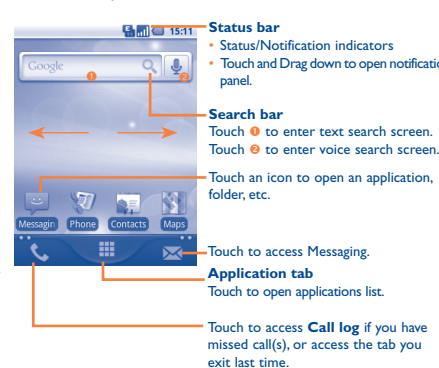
15:11

Google

Messagin Phone Contacts Maps

Status bar

• Status/Notification indicators

• Touch and Drag down to open notificatio panel.

Search bar

Touch ❶ to enter text search screen.

Touch ❷ to enter voice search screen.

Touch an icon to open an application, folder, etc.

Touch to access Messaging.

Application tab

Touch to open applications list.

Touch to access Call log if you have missed call(s), or access the tab you exit last time.